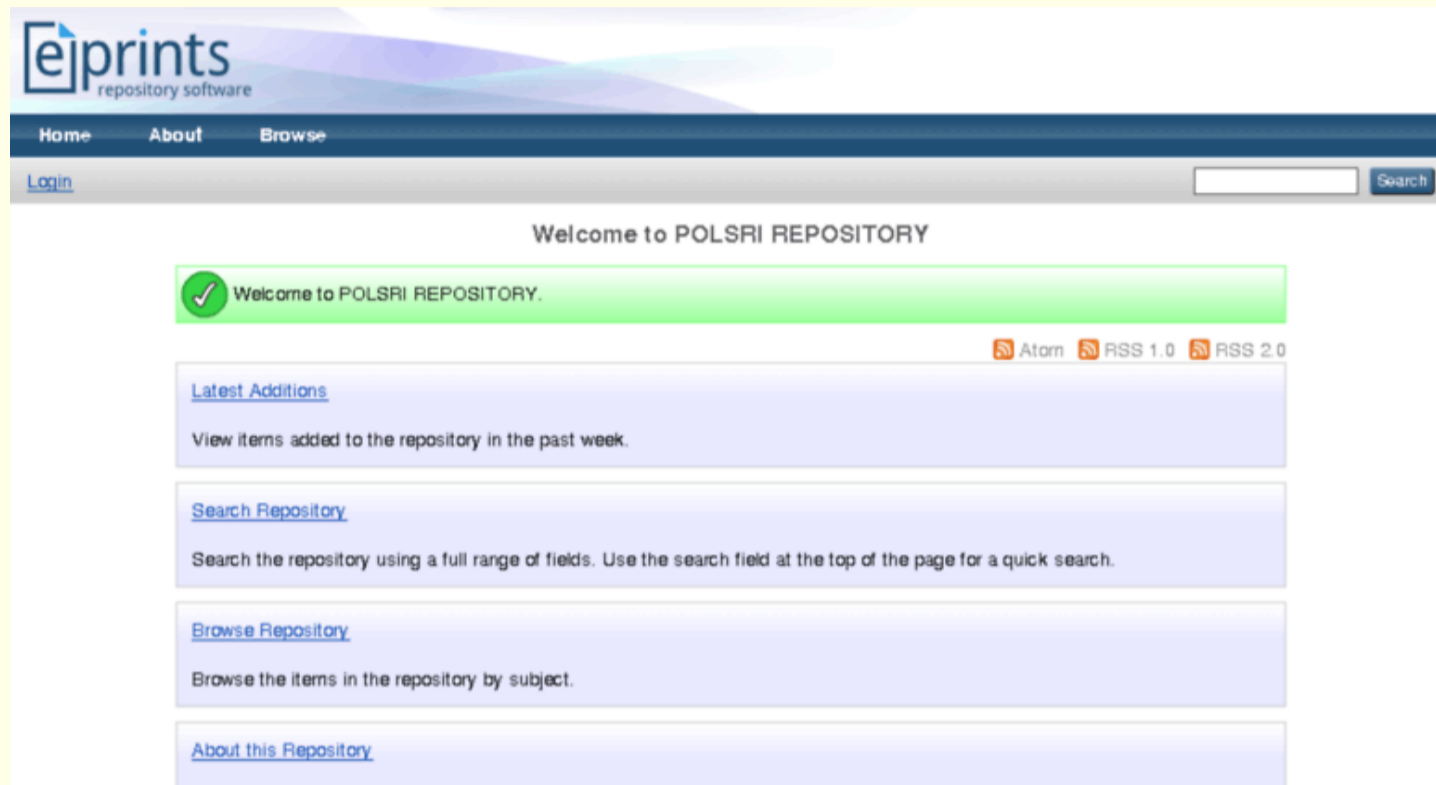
eprints
repository software

Home About Browse

Login Search

Welcome to POLSRI REPOSITORY

Welcome to POLSRI REPOSITORY.

Atom RSS 1.0 RSS 2.0

Latest Additions

View items added to the repository in the past week.

Search Repository

Search the repository using a full range of fields. Use the search field at the top of the page for a quick search.

Browse Repository

Browse the items in the repository by subject.

About this Repository